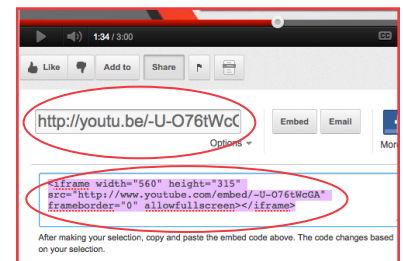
1:34 / 3:00

Like

Add to

Share

http://youtu.be/-U-O76tWcC

Embed

Email

Mor

Options

<iframe width="560" height="315" src="http://www.youtube.com/embed/-U-O76tWcGA" frameborder="0" allowfullscreen></iframe>

After making your selection, copy and paste the embed code above. The code changes based on your selection.